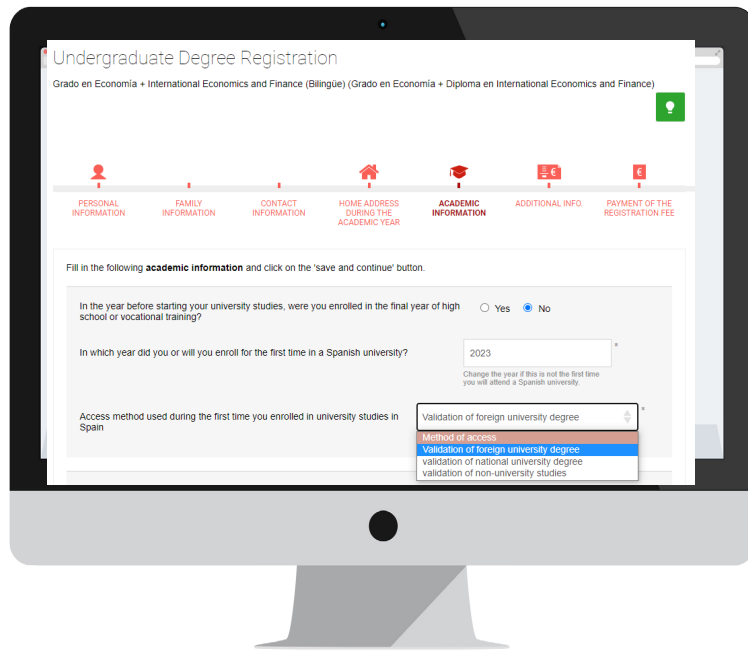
Undergraduate Degree Registration

Grado en Economía + International Economics and Finance (Bilingüe) (Grado en Economía + Diploma en International Economics and Finance)

PERSONAL INFORMATION

FAMILY INFORMATION

CONTACT INFORMATION

HOME ADDRESS DURING THE ACADEMIC YEAR

ACADEMIC INFORMATION

ADDITIONAL INFO.

PAYMENT OF THE REGISTRATION FEE

Fill in the following **academic information** and click on the 'save and continue' button.

In the year before starting your university studies, were you enrolled in the final year of high school or vocational training?

Yes No

In which year did you or will you enroll for the first time in a Spanish university?

2023 *

Change the year if this is not the first time you will attend a Spanish university.

Access method used during the first time you enrolled in university studies in Spain

Validation of foreign university degree *

Method of access
Validation of foreign university degree
validation of national university degree
validation of non-university studies